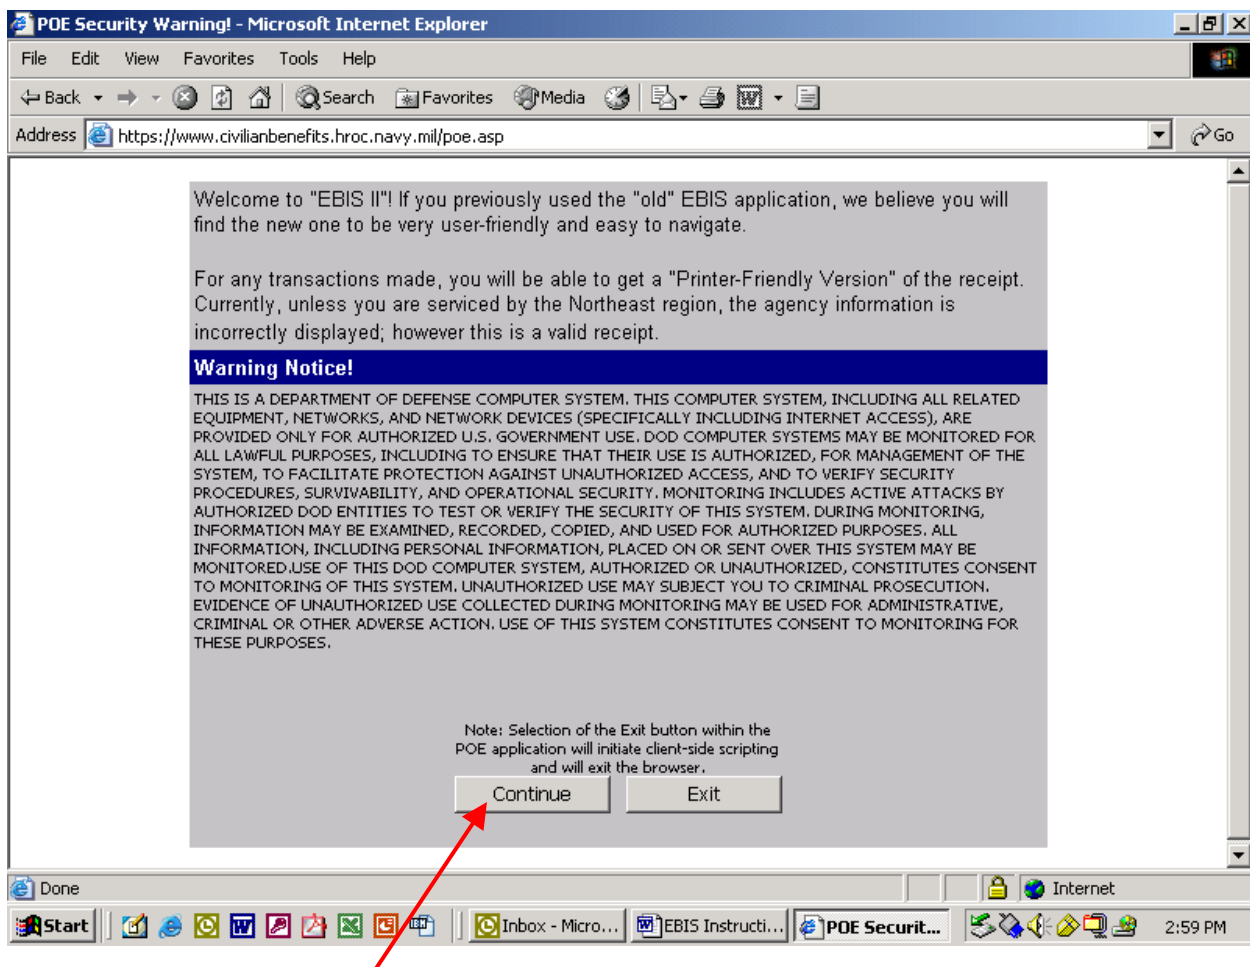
POE Security Warning! - Microsoft Internet Explorer

File Edit View Favorites Tools Help

Back Search Favorites Media

Address https://www.civilianbenefits.hroc.navy.mil/poe.asp Go

Welcome to "EBIS II"! If you previously used the "old" EBIS application, we believe you will find the new one to be very user-friendly and easy to navigate.

For any transactions made, you will be able to get a "Printer-Friendly Version" of the receipt. Currently, unless you are serviced by the Northeast region, the agency information is incorrectly displayed; however this is a valid receipt.

Warning Notice!

THIS IS A DEPARTMENT OF DEFENSE COMPUTER SYSTEM. THIS COMPUTER SYSTEM, INCLUDING ALL RELATED EQUIPMENT, NETWORKS, AND NETWORK DEVICES (SPECIFICALLY INCLUDING INTERNET ACCESS), ARE PROVIDED ONLY FOR AUTHORIZED U.S. GOVERNMENT USE. DOD COMPUTER SYSTEMS MAY BE MONITORED FOR ALL LAWFUL PURPOSES, INCLUDING TO ENSURE THAT THEIR USE IS AUTHORIZED, FOR MANAGEMENT OF THE SYSTEM, TO FACILITATE PROTECTION AGAINST UNAUTHORIZED ACCESS, AND TO VERIFY SECURITY PROCEDURES, SURVIVABILITY, AND OPERATIONAL SECURITY. MONITORING INCLUDES ACTIVE ATTACKS BY AUTHORIZED DOD ENTITIES TO TEST OR VERIFY THE SECURITY OF THIS SYSTEM. DURING MONITORING, INFORMATION MAY BE EXAMINED, RECORDED, COPIED, AND USED FOR AUTHORIZED PURPOSES. ALL INFORMATION, INCLUDING PERSONAL INFORMATION, PLACED ON OR SENT OVER THIS SYSTEM MAY BE MONITORED.USE OF THIS DOD COMPUTER SYSTEM, AUTHORIZED OR UNAUTHORIZED, CONSTITUTES CONSENT TO MONITORING OF THIS SYSTEM. UNAUTHORIZED USE MAY SUBJECT YOU TO CRIMINAL PROSECUTION. EVIDENCE OF UNAUTHORIZED USE COLLECTED DURING MONITORING MAY BE USED FOR ADMINISTRATIVE, CRIMINAL OR OTHER ADVERSE ACTION. USE OF THIS SYSTEM CONSTITUTES CONSENT TO MONITORING FOR THESE PURPOSES.

Note: Selection of the Exit button within the POE application will initiate client-side scripting and will exit the browser.

Continue Exit

Done Internet

Start Inbox - Micro... EBIS Instructi... POE Securit... 2:59 PM